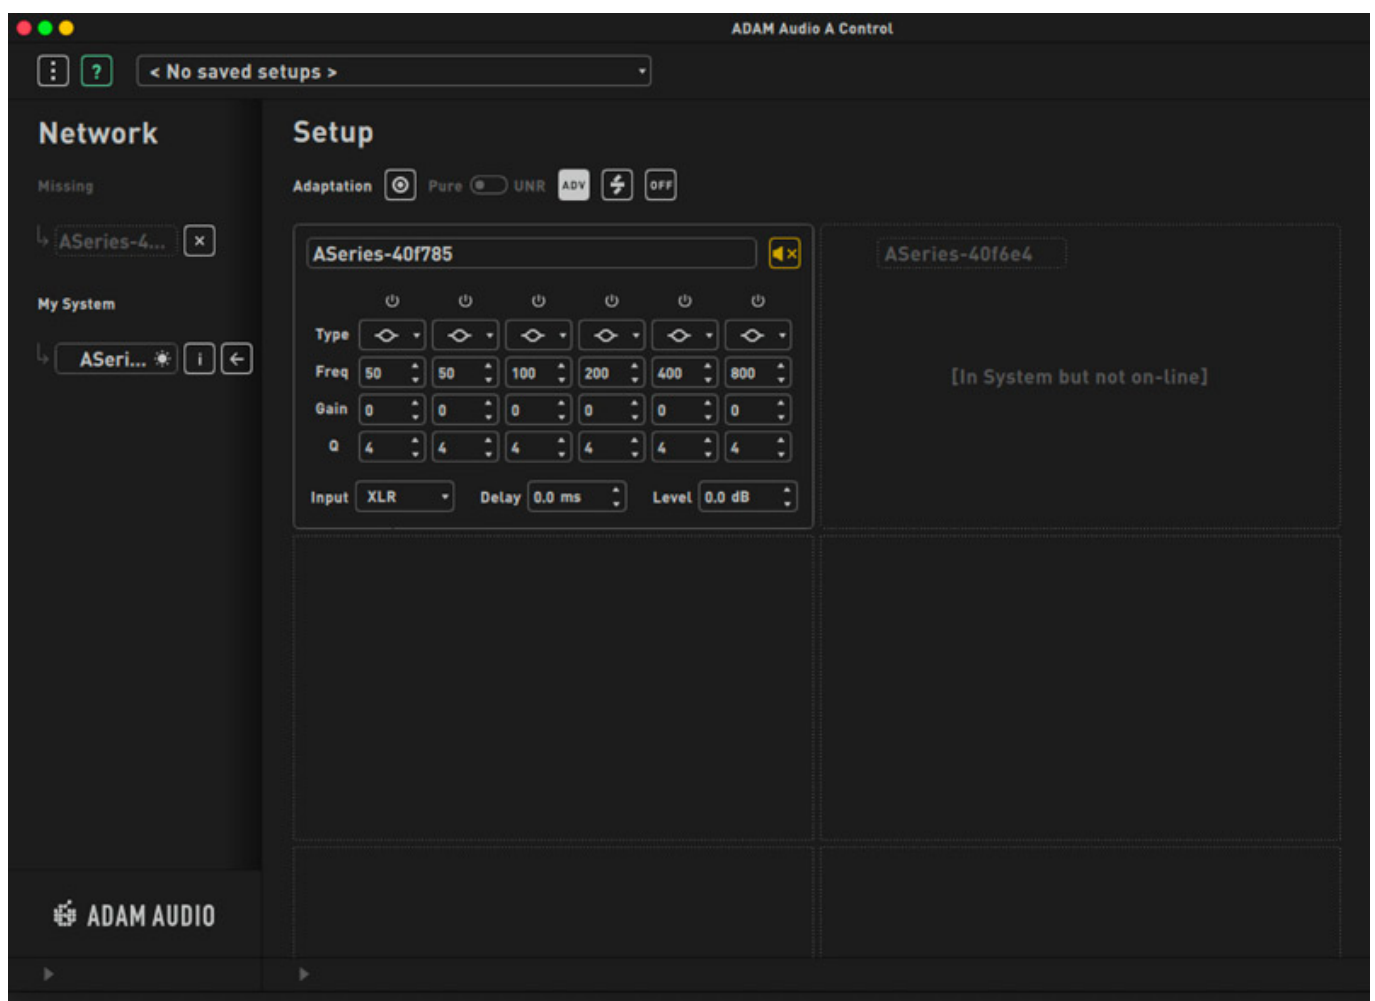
ADAM Audio A Control

?

< No saved setups >

Network

Missing

ASeries-4...

My System

ASeri...

i

ADAM AUDIO

Setup

Adaptation Pure UNR ADV OFF

ASeries-40f785

| | | | | | | |
|---|---|---|---|---|---|---|
| Type | | | | | | |
| Freq | 50 | 50 | 100 | 200 | 400 | 800 |
| Gain | 0 | 0 | 0 | 0 | 0 | 0 |
| Q | 4 | 4 | 4 | 4 | 4 | 4 |

Input XLR Delay 0.0 ms Level 0.0 dB

ASeries-40f6e4

[In System but not on-line]